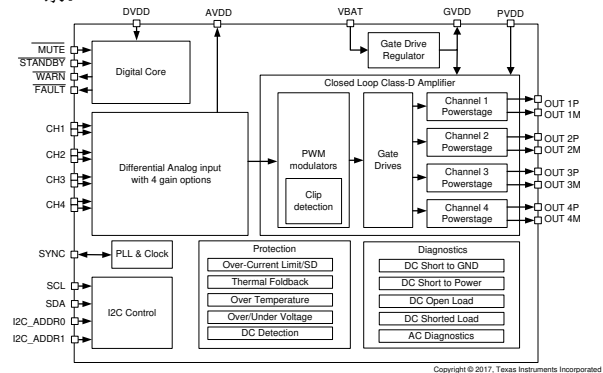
DVDD AVDD VBAT GVDD PVDD

Gate Drive Regulator

MUTE
STANDBY
WARN
FAULT

Digital Core

Closed Loop Class-D Amplifier

CH1
CH2
CH3
CH4

Differential Analog input with 4 gain options

PWM modulators

Clip detection

Gate Drives

Channel 1 Powerstage
Channel 2 Powerstage
Channel 3 Powerstage
Channel 4 Powerstage

OUT 1P
OUT 1M
OUT 2P
OUT 2M
OUT 3P
OUT 3M
OUT 4P
OUT 4M

SYNC
PLL & Clock

SCL
SDA
I2C_ADDR0
I2C_ADDR1

I2C Control

Protection
Over-Current Limit/SD
Thermal Foldback
Over Temperature
Over/Under Voltage
DC Detection

Diagnostics
DC Short to GND
DC Short to Power
DC Open Load
DC Shorted Load
AC Diagnostics

Copyright © 2017, Texas Instruments Incorporated